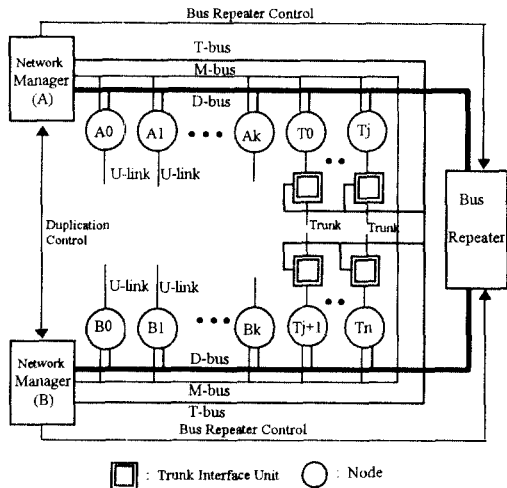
Bus Repeater Control

T-bus

M-bus

D-bus

Network Manager (A)

A0

A1

• • •

Ak

T0

Tj

• •

U-link U-link

Duplication Control

Trunk

Trunk

Bus Repeater

U-link U-link

B0

B1

• • •

Bk

Tj+1

• •

Tn

Network Manager (B)

D-bus

M-bus

T-bus

Bus Repeater Control

: Trunk Interface Unit

: Node